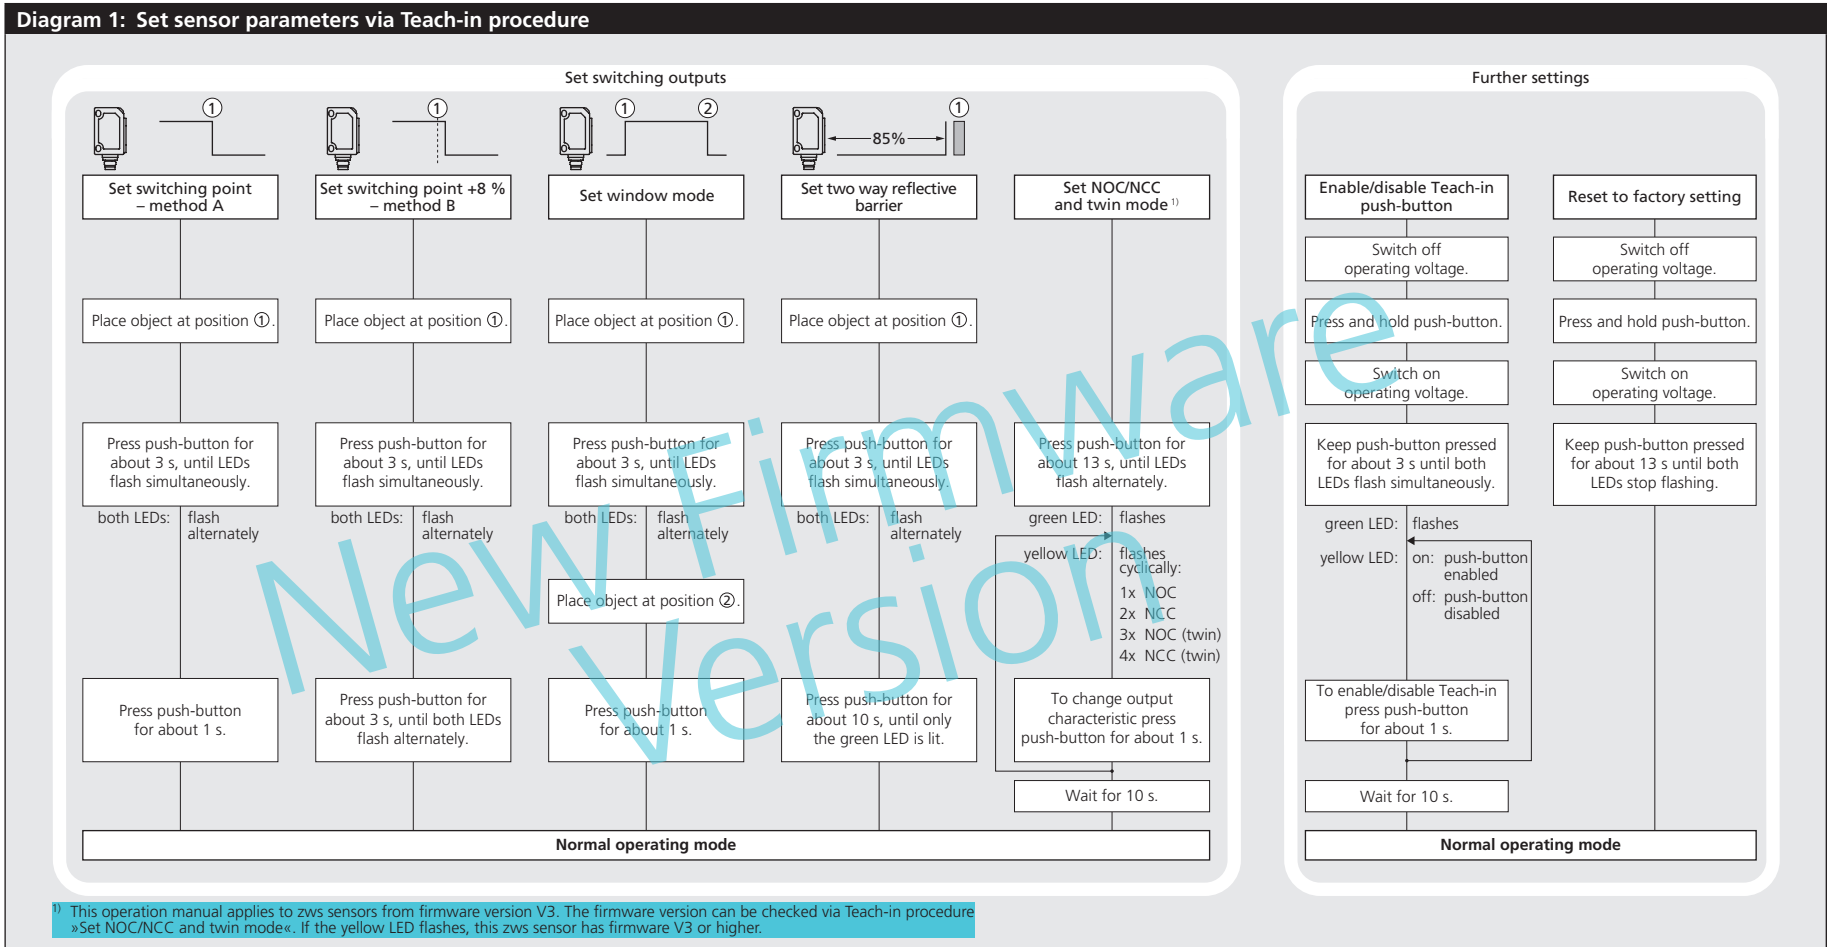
Diagram 1: Set sensor parameters via Teach-in procedure

Set switching outputs

① ① ① ② 85% ①

Set switching point – method A

Place object at position ①.

Press push-button for about 3 s, until LEDs flash simultaneously.

both LEDs: flash alternately

Press push-button for about 1 s.

Set switching point +8 % – method B

Place object at position ①.

Press push-button for about 3 s, until LEDs flash simultaneously.

both LEDs: flash alternately

Press push-button for about 3 s, until both LEDs flash alternately.

Set window mode

Place object at position ①.

Press push-button for about 3 s, until LEDs flash simultaneously.

both LEDs: flash alternately

Place object at position ②.

Press push-button for about 1 s.

Set two way reflective barrier

Place object at position ①.

Press push-button for about 3 s, until LEDs flash simultaneously.

both LEDs: flash alternately

Press push-button for about 10 s, until only the green LED is lit.

Set NOC/NCC and twin mode $^{1)}$

Press push-button for about 13 s, until LEDs flash alternately.

green LED: flashes

yellow LED: flashes cyclically:
1x NOC
2x NCC
3x NOC (twin)
4x NCC (twin)

To change output characteristic press push-button for about 1 s.

Wait for 10 s.

Normal operating mode

Further settings

Enable/disable Teach-in push-button

Switch off operating voltage.

Press and hold push-button.

Switch on operating voltage.

Keep push-button pressed for about 3 s until both LEDs flash simultaneously.

green LED: flashes

yellow LED: on: push-button enabled
off: push-button disabled

To enable/disable Teach-in press push-button for about 1 s.

Wait for 10 s.

Reset to factory setting

Switch off operating voltage.

Press and hold push-button.

Switch on operating voltage.

Keep push-button pressed for about 13 s until both LEDs stop flashing.

Normal operating mode

New Firmware Version

$^{1)}$ This operation manual applies to zws sensors from firmware version V3. The firmware version can be checked via Teach-in procedure »Set NOC/NCC and twin mode«. If the yellow LED flashes, this zws sensor has firmware V3 or higher.